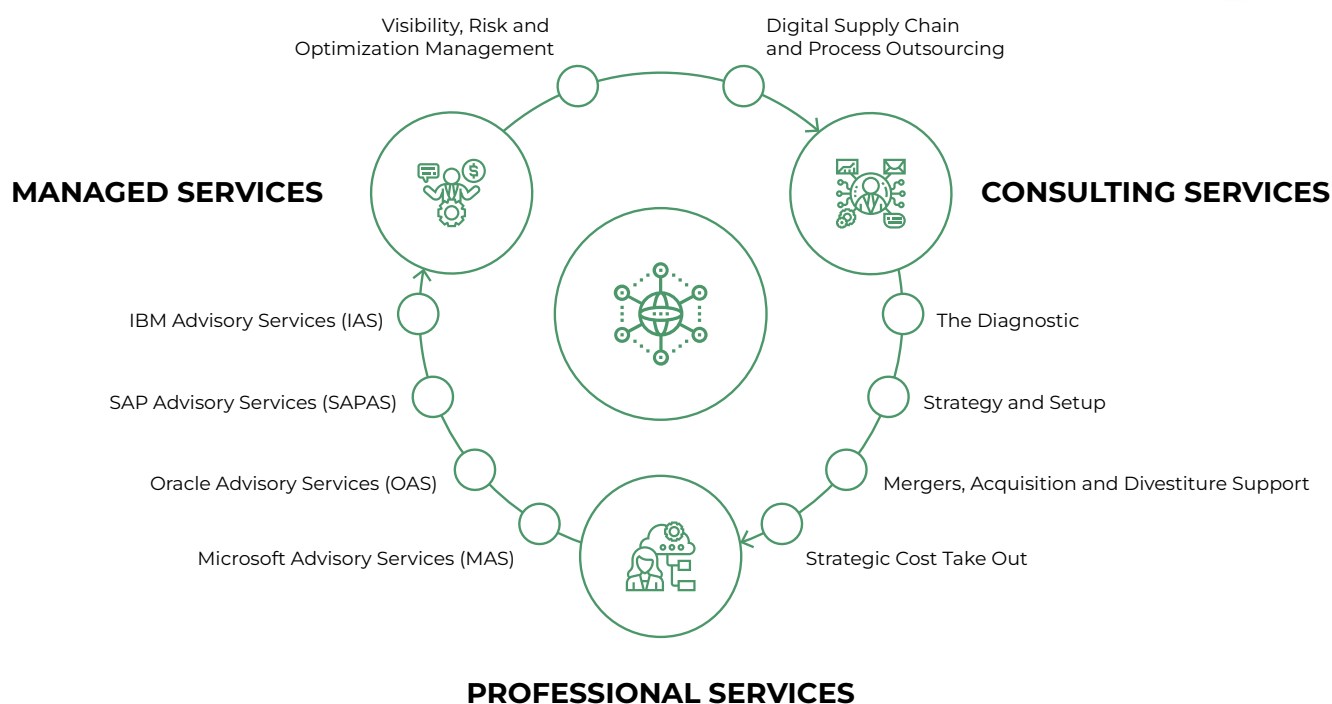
Visibility, Risk and Optimization Management

Digital Supply Chain and Process Outsourcing

MANAGED SERVICES

CONSULTING SERVICES

IBM Advisory Services (IAS)

The Diagnostic

SAP Advisory Services (SAPAS)

Strategy and Setup

Oracle Advisory Services (OAS)

Mergers, Acquisition and Divestiture Support

Microsoft Advisory Services (MAS)

Strategic Cost Take Out

PROFESSIONAL SERVICES